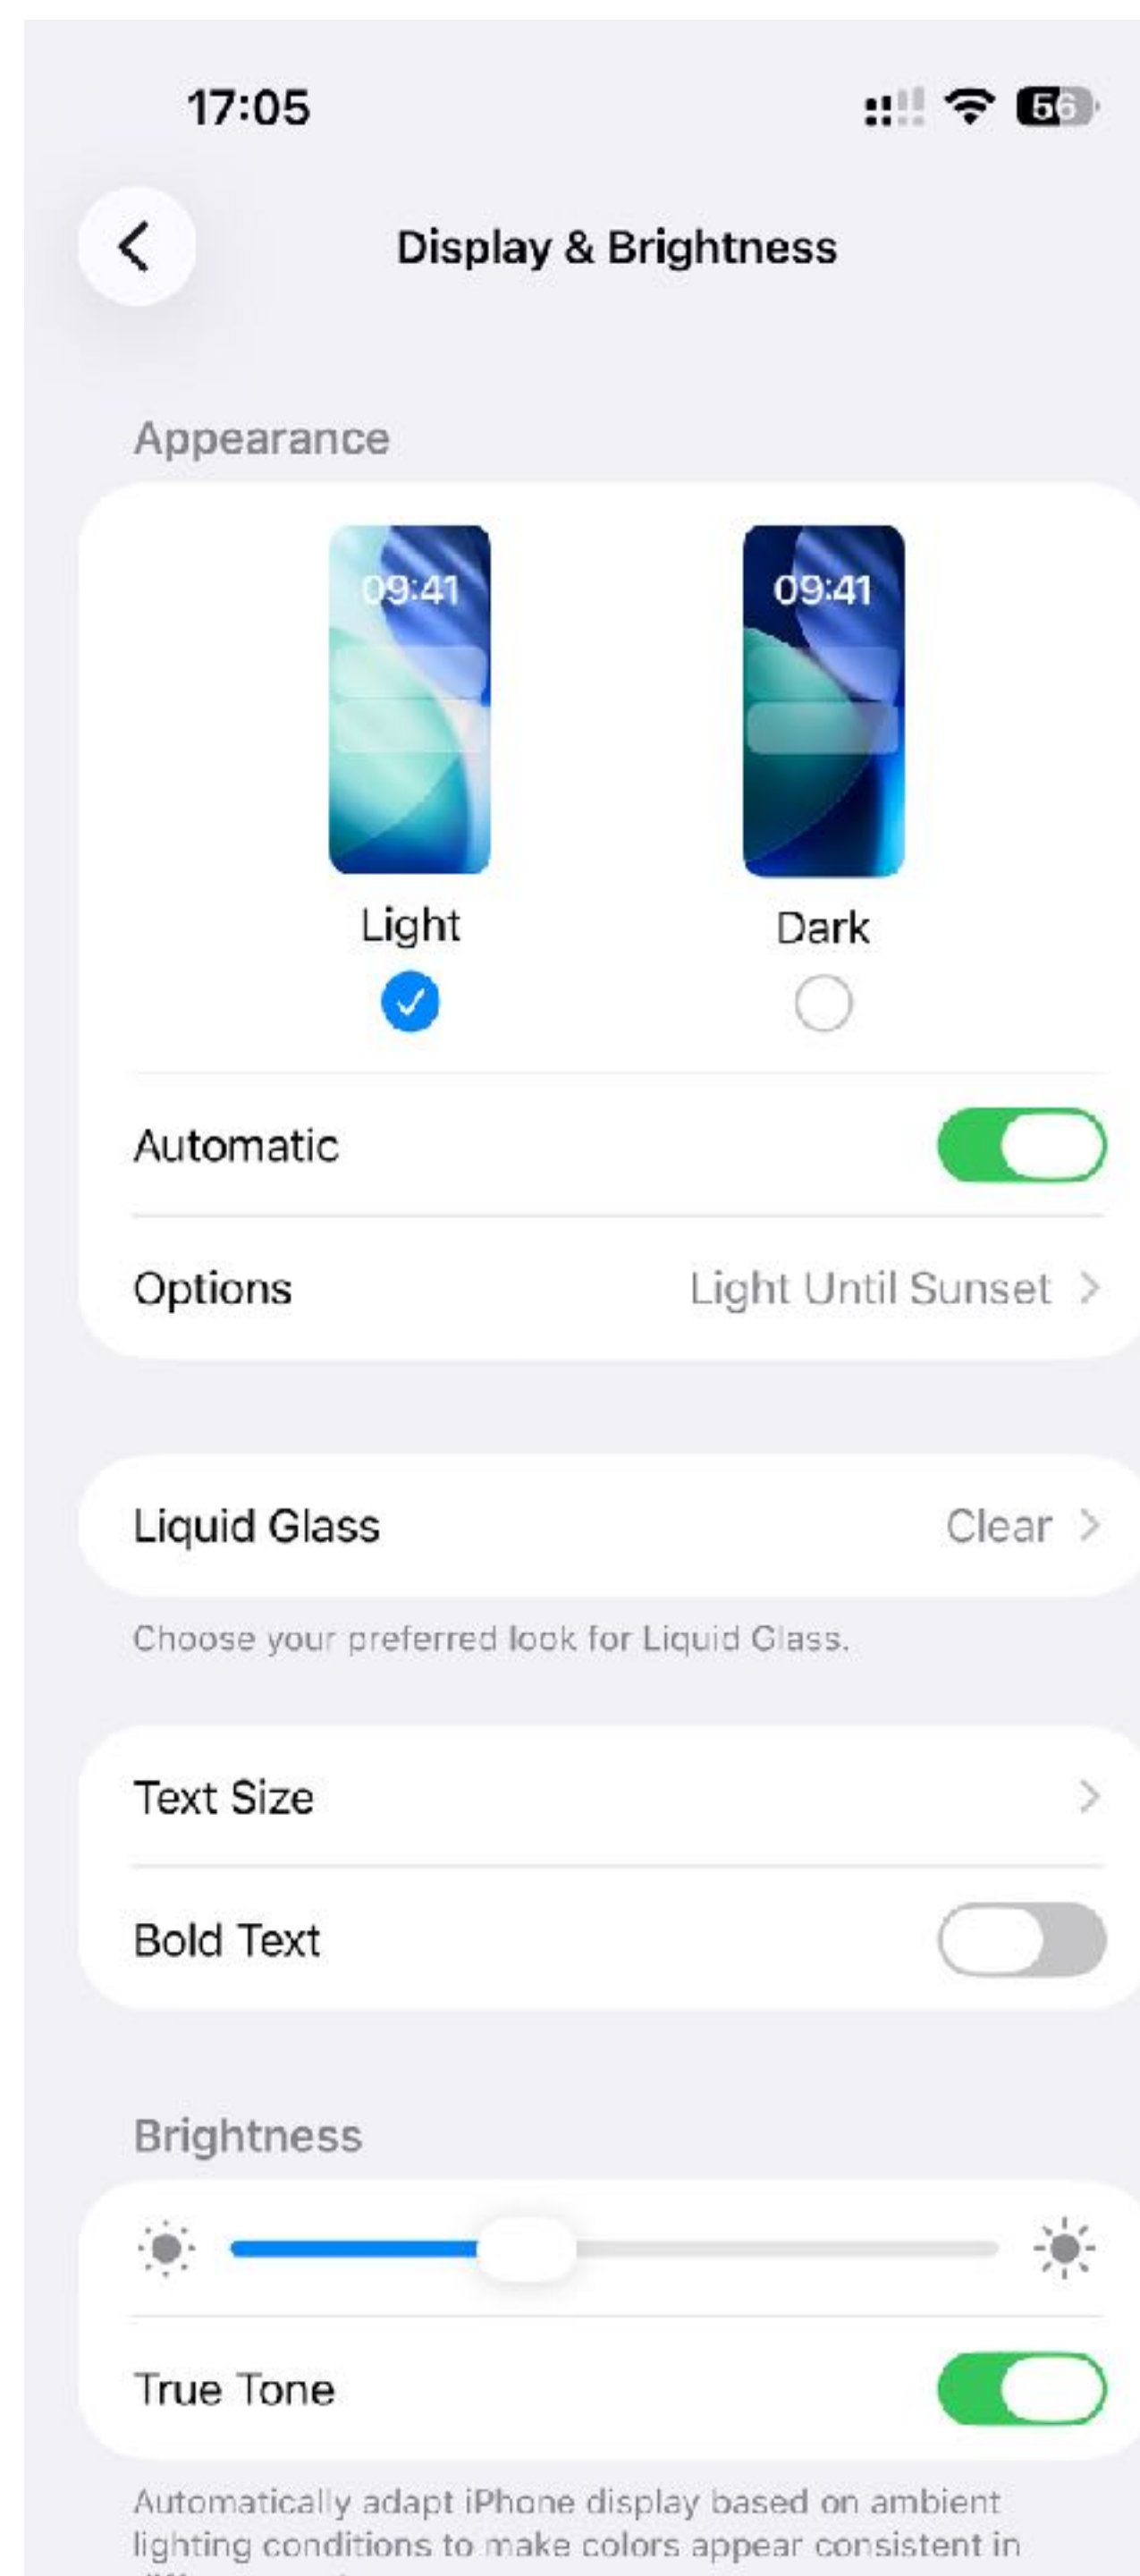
17:05

56

Display & Brightness

Appearance

09:41

09:41

Light

Dark

Automatic

Options Light Until Sunset >

Liquid Glass Clear >

Choose your preferred look for Liquid Glass.

Text Size >

Bold Text

Brightness

True Tone

Automatically adapt iPhone display based on ambient lighting conditions to make colors appear consistent in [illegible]